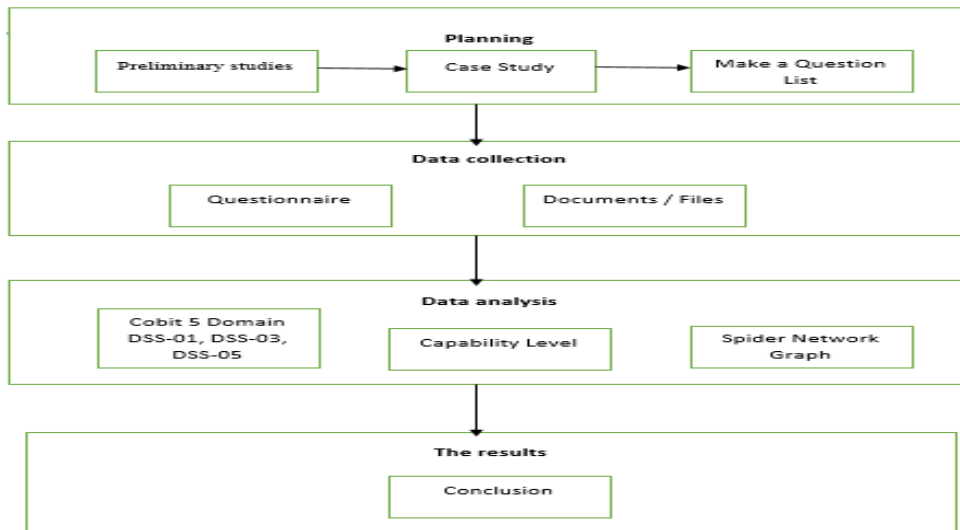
Planning

Preliminary studies

Case Study

Make a Question List

Data collection

Questionnaire

Documents / Files

Data analysis

Cobit 5 Domain DSS-01, DSS-03, DSS-05

Capability Level

Spider Network Graph

The results

Conclusion